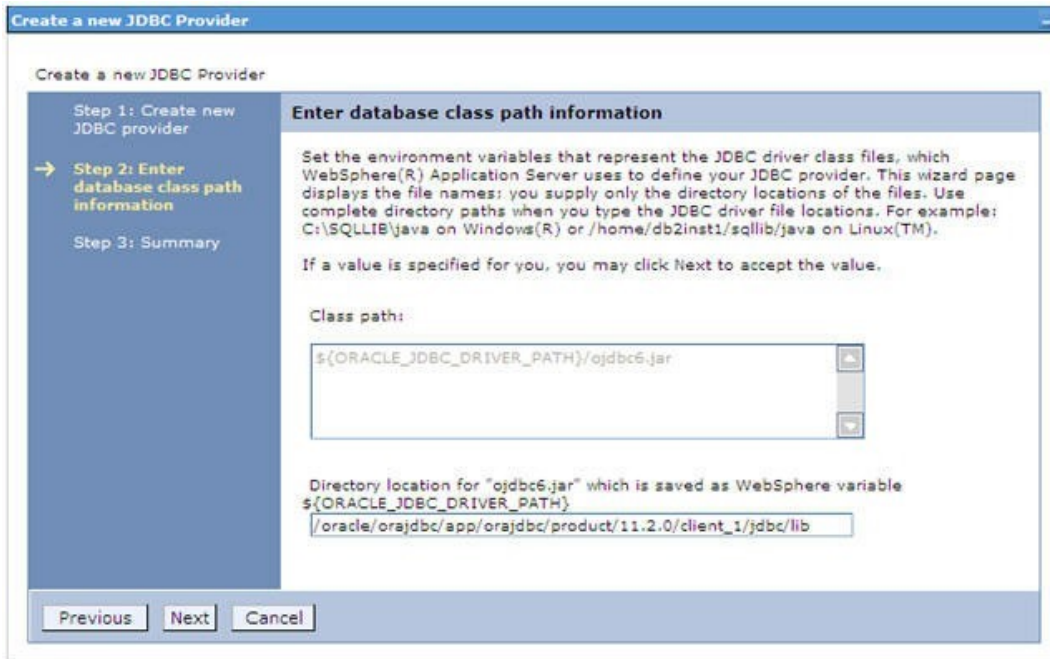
Create a new JDBC Provider

Create a new JDBC Provider

Step 1: Create new JDBC provider

→ Step 2: Enter database class path information

Step 3: Summary

Enter database class path information

Set the environment variables that represent the JDBC driver class files, which WebSphere(R) Application Server uses to define your JDBC provider. This wizard page displays the file names; you supply only the directory locations of the files. Use complete directory paths when you type the JDBC driver file locations. For example: C:\SQLLIB\java on Windows(R) or /home/db2inst1/sqllib/java on Linux(TM).

If a value is specified for you, you may click Next to accept the value.

Class path:

${ORACLE_JDBC_DRIVER_PATH}/ojdbc6.jar

Directory location for "ojdbc6.jar" which is saved as WebSphere variable ${ORACLE_JDBC_DRIVER_PATH}

/oracle/orajdbc/app/orajdbc/product/11.2.0/client_1/jdbc/lib

Previous Next Cancel